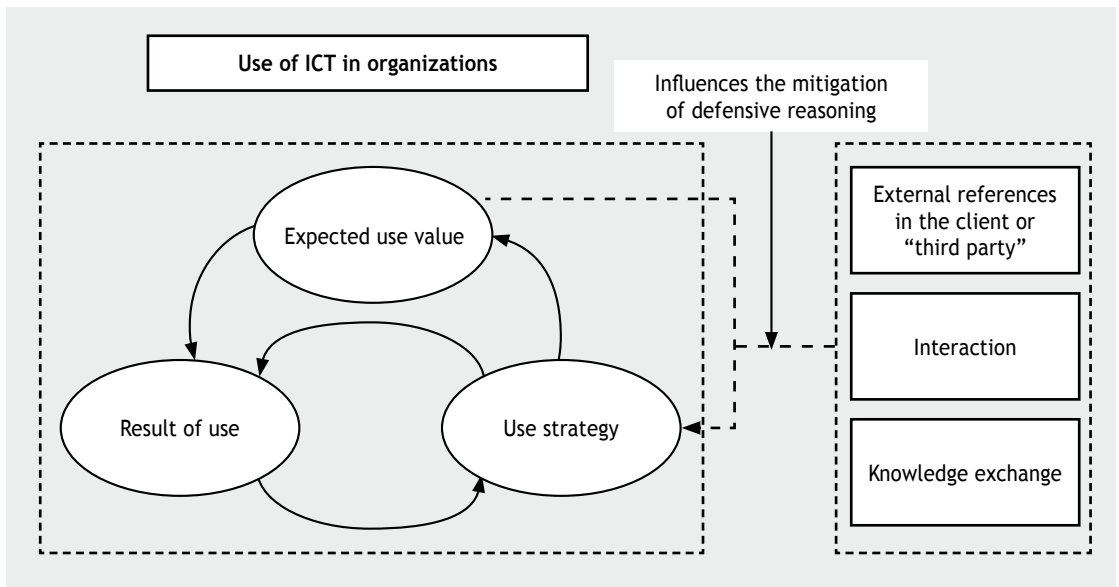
Use of ICT in organizations

Influences the mitigation of defensive reasoning

Expected use value

Result of use

Use strategy

External references in the client or "third party"

Interaction

Knowledge exchange